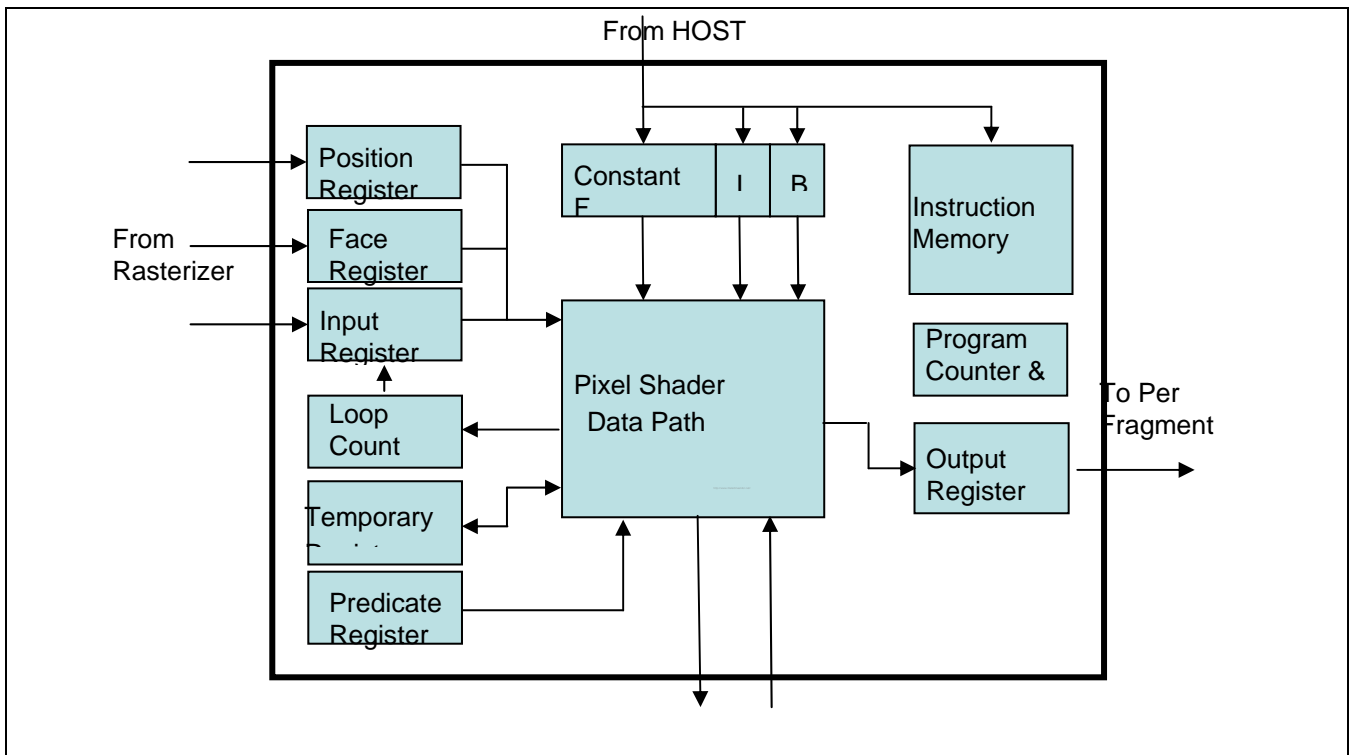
From HOST

Position Register

From Rasterizer

Face Register

Input Register

Loop Count

Temporary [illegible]

Predicate Register

Constant F

I

B

Pixel Shader Data Path

Instruction Memory

Program Counter &

To Per Fragment

Output Register